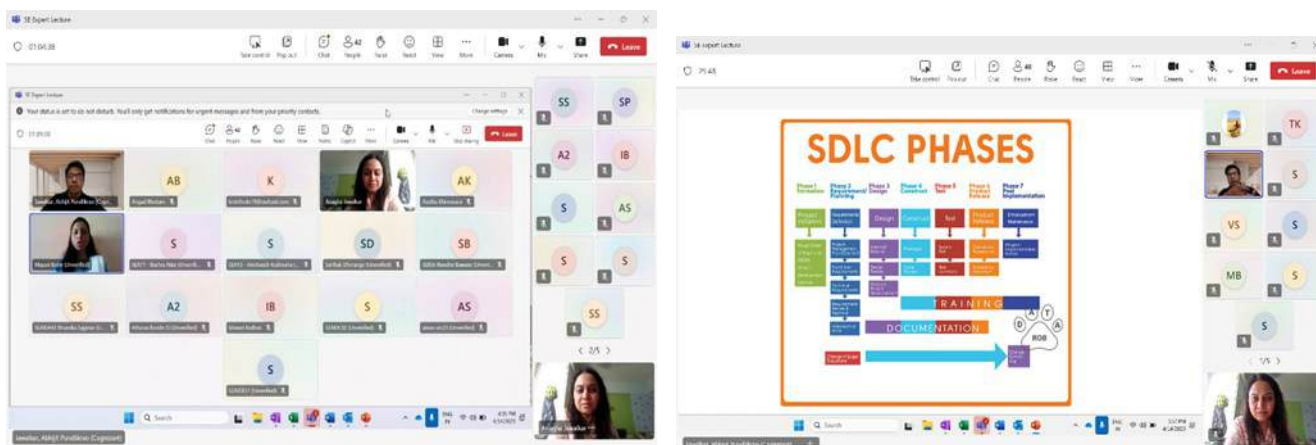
SE Expert Lecture

01:04:38

Take control Pop out Chat People Raise React View More Camera Mic Share Leave

SE Expert Lecture

Your status is set to do not disturb. You'll only get notifications for urgent messages and from your priority contacts. Change settings

01:09:00

Chat People Raise React View Notes Copilot More Camera Mic Stop sharing Leave

AB

K

AK

S

S

SD

SB

SS

A2

IB

S

AS

S

Jawalkar, Abhijit Pundlikrao (Cognizant)

SS SP

A2 IB

S AS

S S

SS

< 2/3 >

Search

Anagha Jawalkar

Jawalkar, Abhijit Pundlikrao (Cognizant)

SE Expert Lecture

25:45

Take control Pop out Chat People Raise React View More Camera Mic Share Leave

SDLC PHASES

Phase 1 Initiation

Phase 2 Requirement/ Planning

Phase 3 Design

Phase 4 Construct

Phase 5 Test

Phase 6 Product Release

Phase 7 Post Implementation

Project Initiation

Requirement Definition

Design

Construct

Test

Product Release

Enhancement Maintenance

TRAINING

DOCUMENTATION

D T A A

ROB

TK

S

VS

S

MB

S

S

< 1/5 >

Search